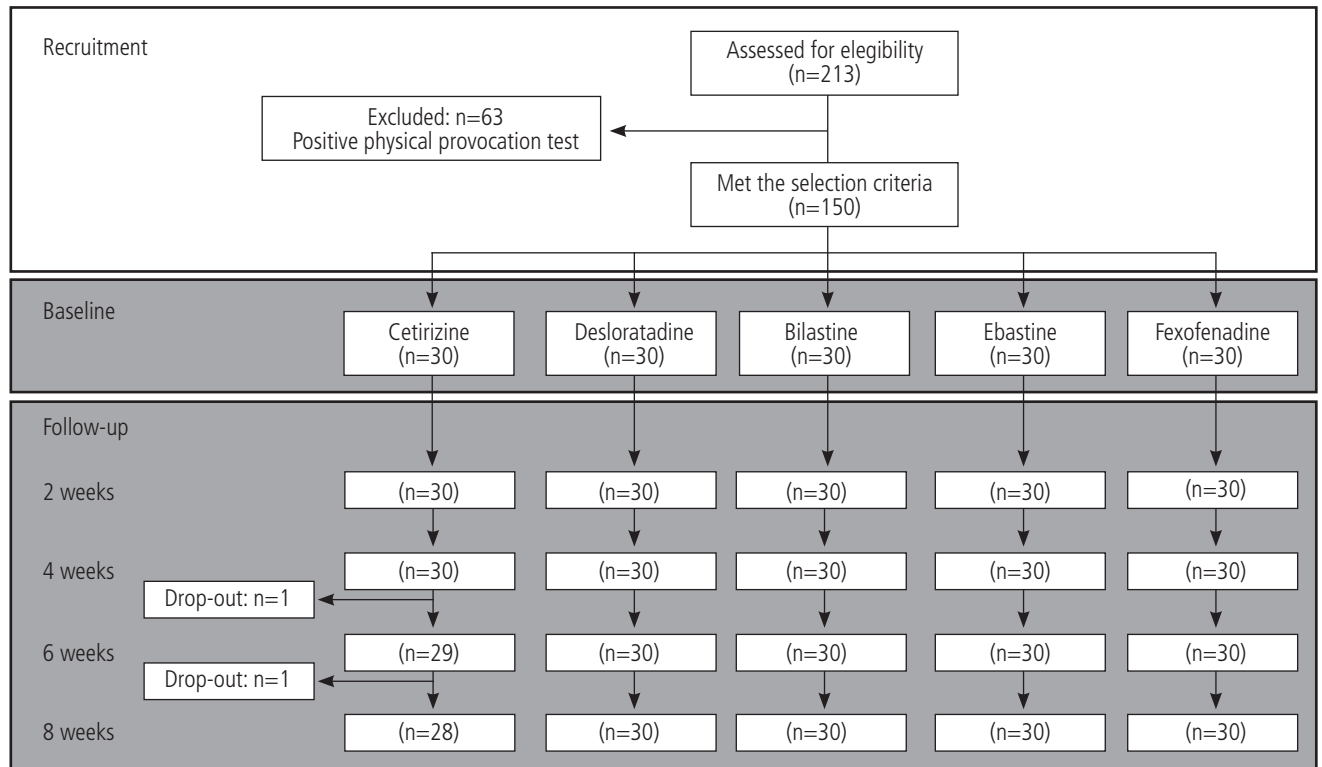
Recruitment

Assessed for elegibility (n=213)

Excluded: n=63
Positive physical provocation test

Met the selection criteria (n=150)

Baseline

Cetirizine (n=30)

Desloratadine (n=30)

Bilastine (n=30)

Ebastine (n=30)

Fexofenadine (n=30)

Follow-up

2 weeks

(n=30) (n=30) (n=30) (n=30) (n=30)

4 weeks

(n=30) (n=30) (n=30) (n=30) (n=30)

Drop-out: n=1

6 weeks

(n=29) (n=30) (n=30) (n=30) (n=30)

Drop-out: n=1

8 weeks

(n=28) (n=30) (n=30) (n=30) (n=30)